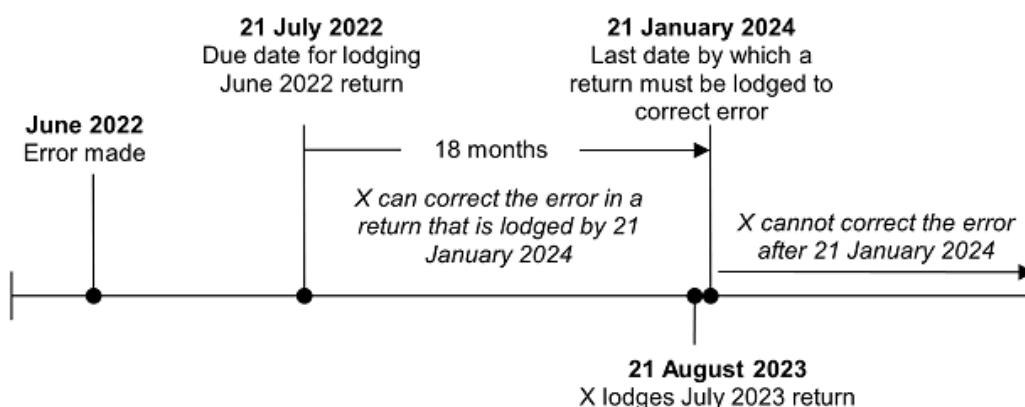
21 July 2022
Due date for lodging June 2022 return

21 January 2024
Last date by which a return must be lodged to correct error

June 2022
Error made

18 months

X can correct the error in a return that is lodged by 21 January 2024

X cannot correct the error after 21 January 2024

21 August 2023
X lodges July 2023 return